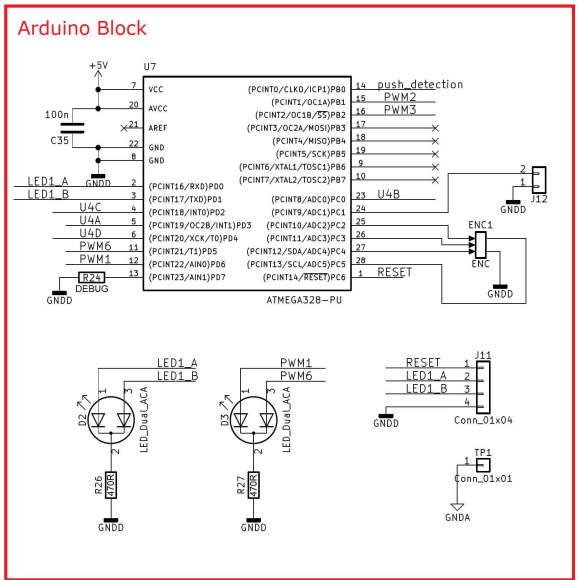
Arduino Block

+5V
U7
7 VCC
20 AVCC
21 AREF
22 GND
8 GND
100n
C35
GNDD
LED1_A 2 (PCINT16/RXD)PD0
LED1_B 3 (PCINT17/TXD)PD1
U4C 4 (PCINT18/INT0)PD2
U4A 5 (PCINT19/OC2B/INT1)PD3
U4D 6 (PCINT20/XCK/T0)PD4
PWM6 11 (PCINT21/T1)PD5
PWM1 12 (PCINT22/AIN0)PD6
R24 13 (PCINT23/AIN1)PD7
DEBUG
GNDD
(PCINT0/CLKO/ICP1)PB0 14 push_detection
(PCINT1/OC1A)PB1 15 PWM2
(PCINT2/OC1B/SS)PB2 16 PWM3
(PCINT3/OC2A/MOSI)PB3 17
(PCINT4/MISO)PB4 18
(PCINT5/SCK)PB5 19
(PCINT6/XTAL1/TOSC1)PB6 9
(PCINT7/XTAL2/TOSC2)PB7 10
(PCINT8/ADC0)PC0 23 U4B
(PCINT9/ADC1)PC1 24
(PCINT10/ADC2)PC2 25
(PCINT11/ADC3)PC3 26
(PCINT12/SDA/ADC4)PC4 27
(PCINT13/SCL/ADC5)PC5 28
(PCINT14/RESET)PC6 1 RESET
ATMEGA328-PU
2
1
J12
GNDD
ENC1
ENC
GNDD

LED1_A
LED1_B
1 3
D2
LED_Dual_ACA
2
R26
470R
GNDD

PWM1
PWM6
1 3
D3
LED_Dual_ACA
2
R27
470R
GNDD

J11
RESET 1
LED1_A 2
LED1_B 3
4
GNDD
Conn_01x04

TP1
1
Conn_01x01
GNDA